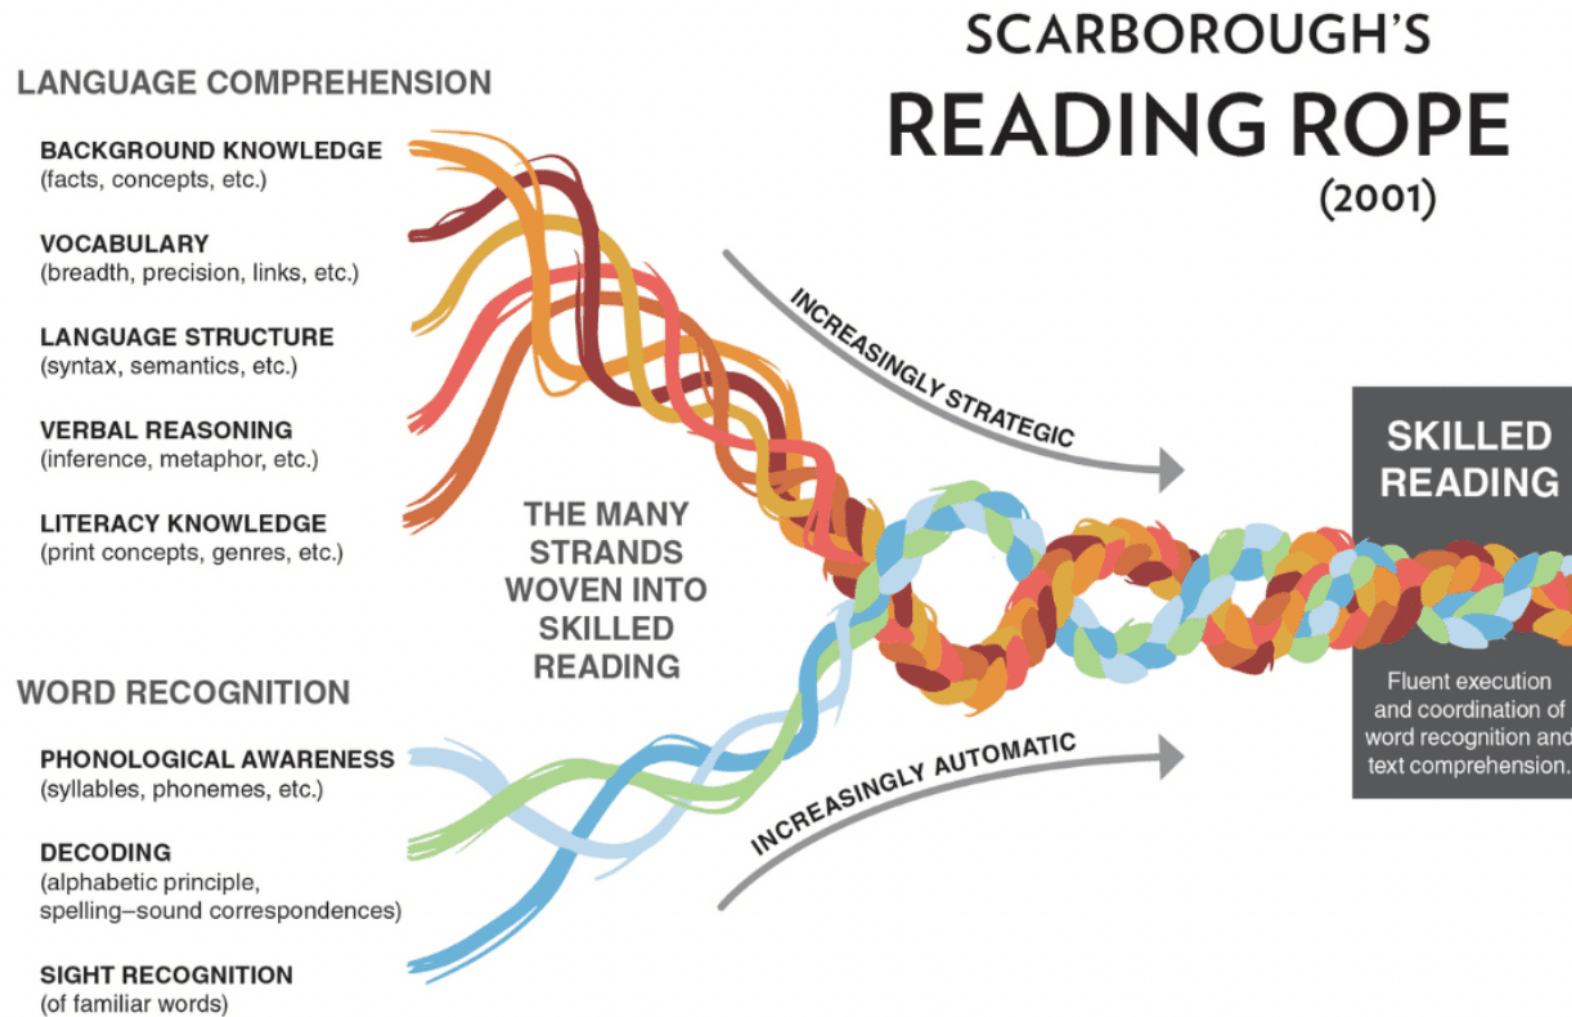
SCARBOROUGH'S
READING ROPE
(2001)

LANGUAGE COMPREHENSION

BACKGROUND KNOWLEDGE
(facts, concepts, etc.)

VOCABULARY
(breadth, precision, links, etc.)

LANGUAGE STRUCTURE
(syntax, semantics, etc.)

VERBAL REASONING
(inference, metaphor, etc.)

LITERACY KNOWLEDGE
(print concepts, genres, etc.)

INCREASINGLY STRATEGIC

THE MANY STRANDS WOVEN INTO SKILLED READING

SKILLED READING

Fluent execution and coordination of word recognition and text comprehension.

WORD RECOGNITION

PHONOLOGICAL AWARENESS
(syllables, phonemes, etc.)

DECODING
(alphabetic principle, spelling–sound correspondences)

SIGHT RECOGNITION
(of familiar words)

INCREASINGLY AUTOMATIC